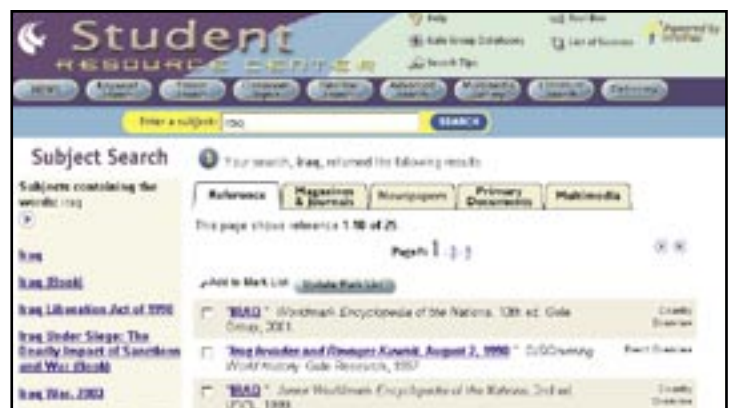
Student
RESOURCE CENTER

Help
Gale Group Databases
Search Tips
Tool Box
List of Sources
Powered by InfoTrac

NEW
Keyword Search
Subject Search
Advanced Search
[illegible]
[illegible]
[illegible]
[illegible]
Reference

Enter a subject: iraq
SEARCH

Subject Search

Subjects containing the words: iraq

Iraq
Iraq (Book)
Iraq Liberation Act of 1998
Iraq Under Siege: The Deadly Impact of Sanctions and War (Book)
Iraq War, 2003

Your search, Iraq, returned the following results

Reference | Magazines & Journals | Newspapers | Primary Documents | Multimedia

This page shows reference 1-10 of 25

Page: 1 2 3

Add to Mark List | Update Mark List

"IRAQ." Worldmark Encyclopedia of the Nations. 10th ed. Gale Group, 2001. — Country Overview

"Iraq Invades and Occupies Kuwait, August 2, 1990." DISCovering World History. Gale Research, 1997. — Event Overview

"IRAQ." Junior Worldmark Encyclopedia of the Nations. 2nd ed. UXL, 1999. — Country Overview